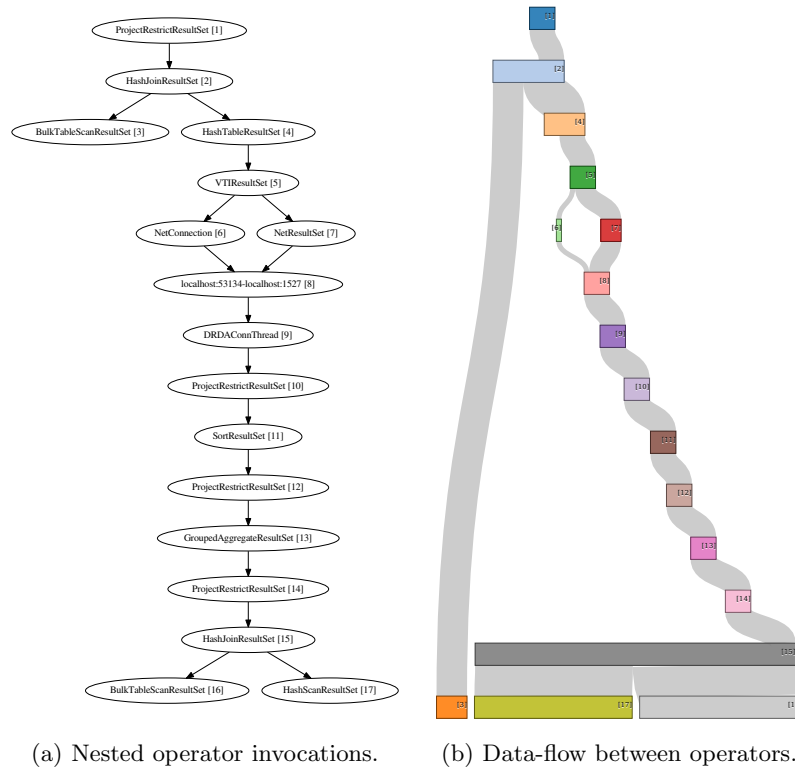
ProjectRestrictResultSet [1]
HashJoinResultSet [2]
BulkTableScanResultSet [3]
HashTableResultSet [4]
VTIResultSet [5]
NetConnection [6]
NetResultSet [7]
localhost:53134-localhost:1527 [8]
DRDAConnThread [9]
ProjectRestrictResultSet [10]
SortResultSet [11]
ProjectRestrictResultSet [12]
GroupedAggregateResultSet [13]
ProjectRestrictResultSet [14]
HashJoinResultSet [15]
BulkTableScanResultSet [16]
HashScanResultSet [17]

[1]
[2]
[4]
[5]
[6]
[7]
[8]
[9]
[10]
[11]
[12]
[13]
[14]
[15]
[3]
[17]
[1

(a) Nested operator invocations.

(b) Data-flow between operators.